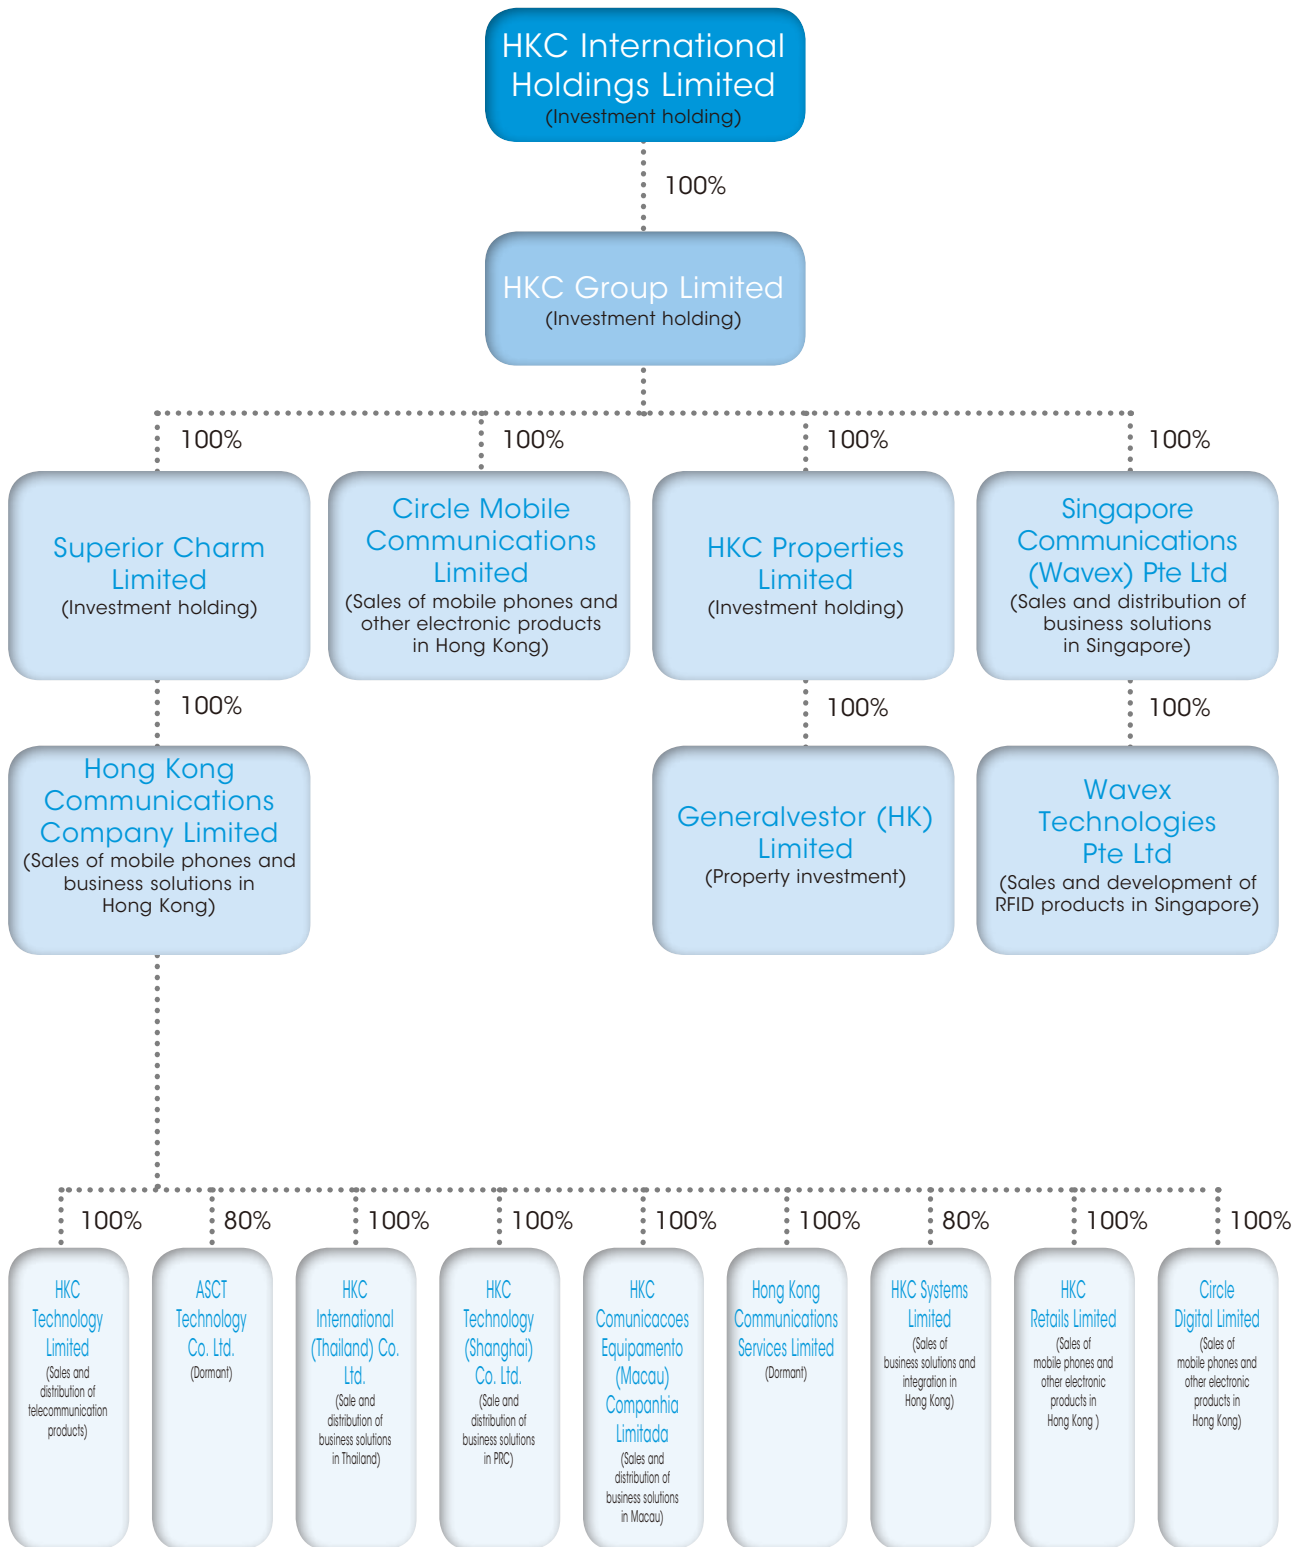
HKC International Holdings Limited
(Investment holding)

100%

HKC Group Limited
(Investment holding)

100%

Superior Charm Limited
(Investment holding)

100%

Circle Mobile Communications Limited
(Sales of mobile phones and other electronic products in Hong Kong)

100%

HKC Properties Limited
(Investment holding)

100%

Singapore Communications (Wavex) Pte Ltd
(Sales and distribution of business solutions in Singapore)

100%

Hong Kong Communications Company Limited
(Sales of mobile phones and business solutions in Hong Kong)

100%

Generalvestor (HK) Limited
(Property investment)

100%

Wavex Technologies Pte Ltd
(Sales and development of RFID products in Singapore)

100%

HKC Technology Limited
(Sales and distribution of telecommunication products)

80%

ASCT Technology Co. Ltd.
(Dormant)

100%

HKC International (Thailand) Co. Ltd.
(Sale and distribution of business solutions in Thailand)

100%

HKC Technology (Shanghai) Co. Ltd.
(Sale and distribution of business solutions in PRC)

100%

HKC Comunicacoes Equipamento (Macau) Companhia Limitada
(Sales and distribution of business solutions in Macau)

100%

Hong Kong Communications Services Limited
(Dormant)

80%

HKC Systems Limited
(Sales of business solutions and integration in Hong Kong)

100%

HKC Retails Limited
(Sales of mobile phones and other electronic products in Hong Kong )

100%

Circle Digital Limited
(Sales of mobile phones and other electronic products in Hong Kong)